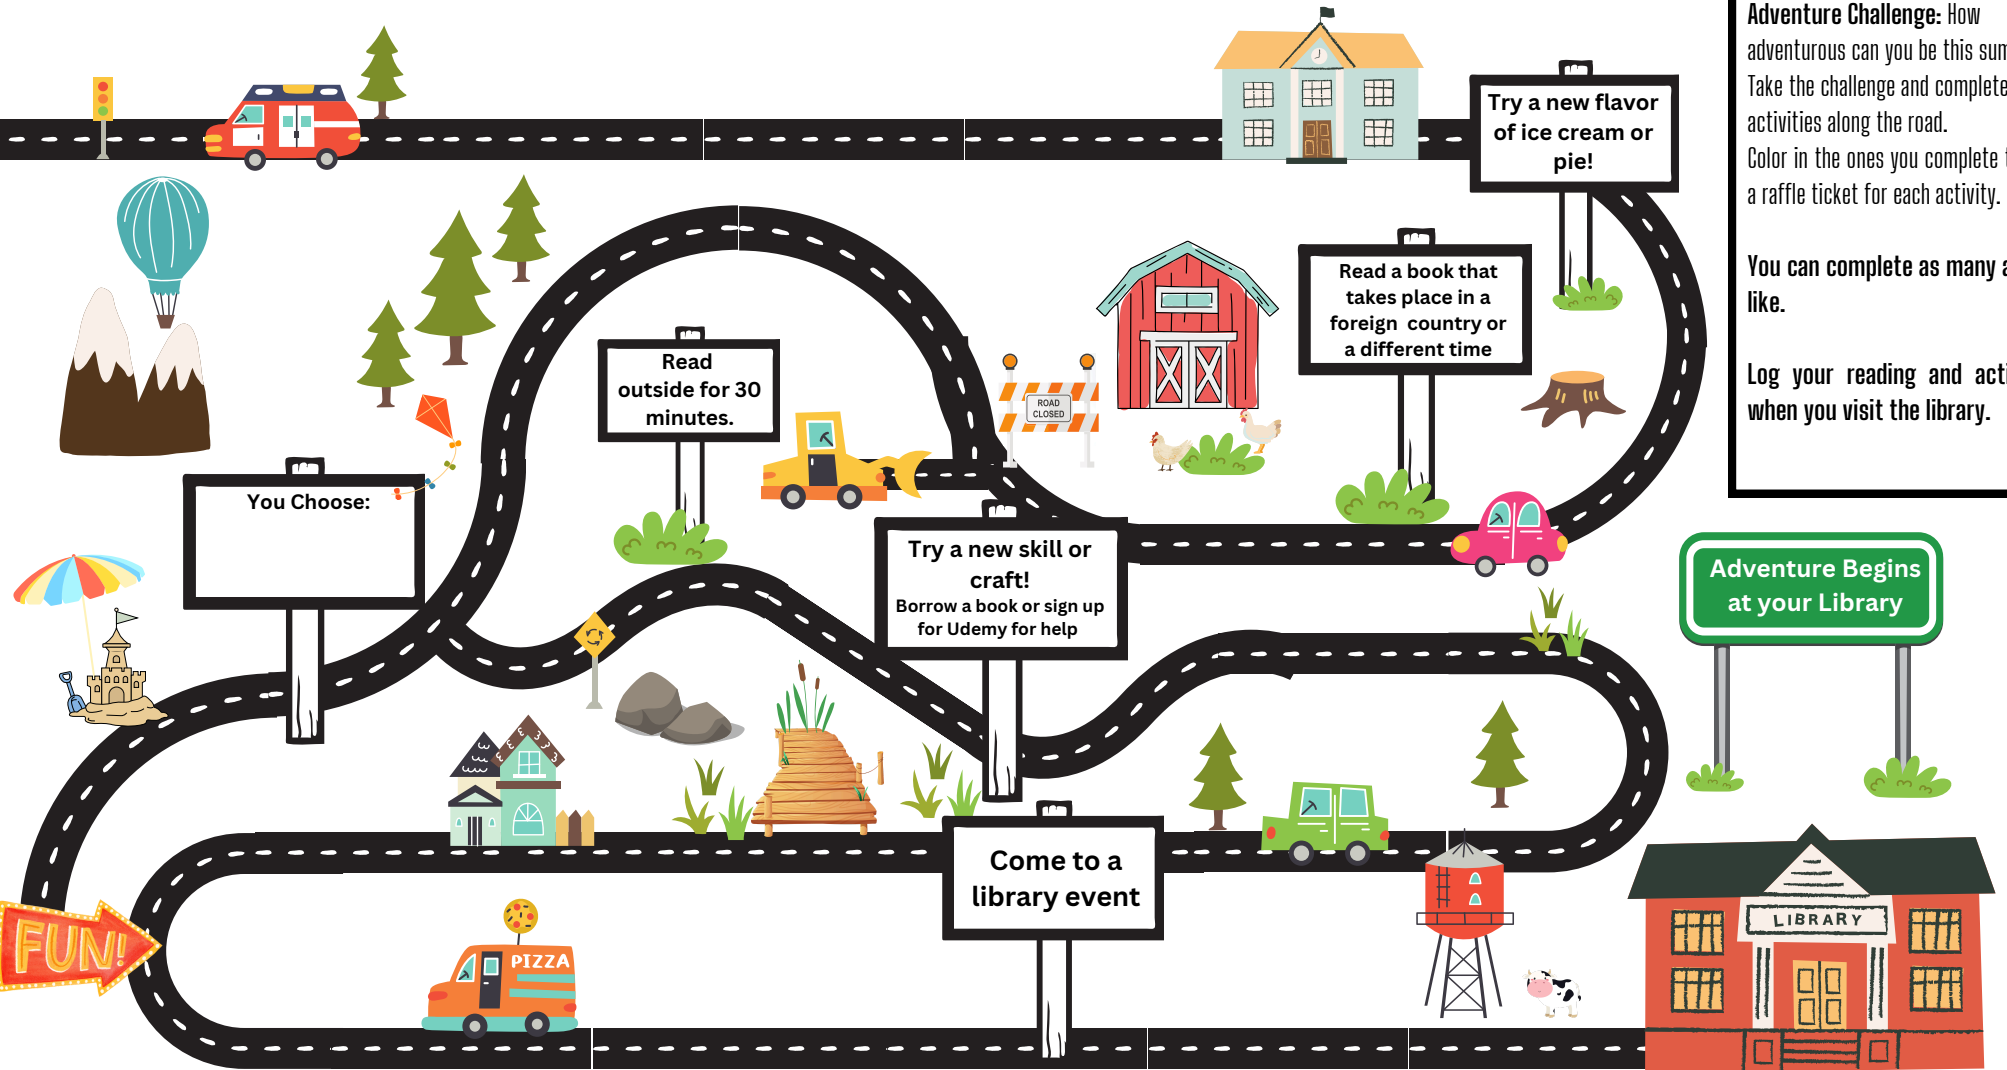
Adventure Challenge: How adventurous can you be this sum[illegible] Take the challenge and complete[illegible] activities along the road. Color in the ones you complete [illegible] a raffle ticket for each activity.

You can complete as many a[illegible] like.

Log your reading and acti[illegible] when you visit the library.

Try a new flavor of ice cream or pie!

Read a book that takes place in a foreign country or a different time

Read outside for 30 minutes.

ROAD CLOSED

You Choose:

Try a new skill or craft!
Borrow a book or sign up for Udemy for help

Adventure Begins at your Library

Come to a library event

FUN!

PIZZA

LIBRARY